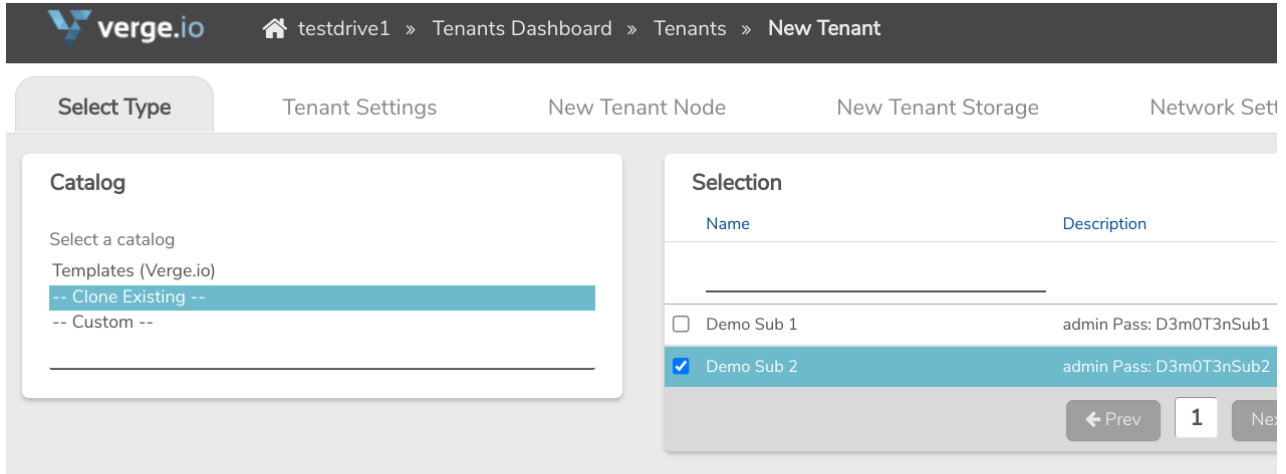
verge.io testdrive1 » Tenants Dashboard » Tenants » New Tenant

Select Type Tenant Settings New Tenant Node New Tenant Storage Network Sett

Catalog

Select a catalog
Templates (Verge.io)
-- Clone Existing --
-- Custom --

Selection

| Name | Description |
|---|---|
| Demo Sub 1 | admin Pass: D3m0T3nSub1 |
| Demo Sub 2 | admin Pass: D3m0T3nSub2 |

Prev 1 Ne